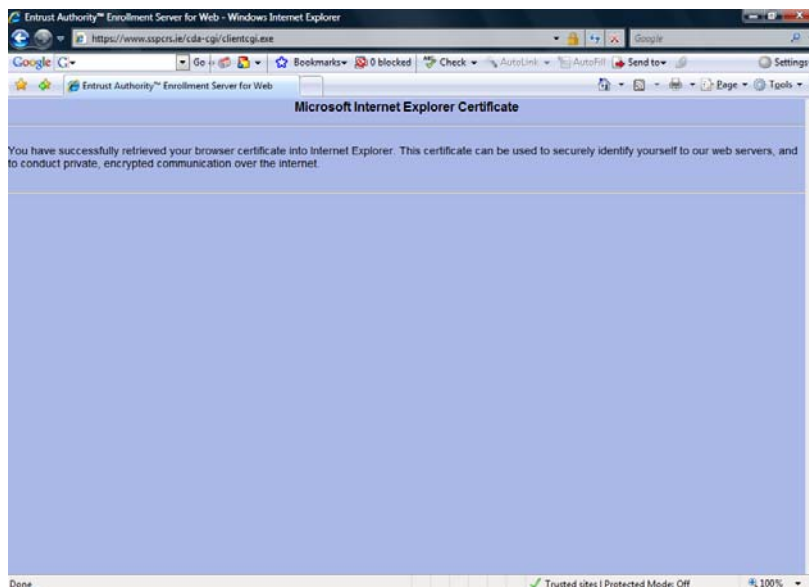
Entrust Authority™ Enrollment Server for Web - Windows Internet Explorer

https://www.sspcrs.ie/cda-cgi/clientcgi.exe

Google

Google G- Go Bookmarks 0 blocked Check AutoLink AutoFill Send to Settings

Entrust Authority™ Enrollment Server for Web

Page Tools

Microsoft Internet Explorer Certificate

You have successfully retrieved your browser certificate into Internet Explorer. This certificate can be used to securely identify yourself to our web servers, and to conduct private, encrypted communication over the internet.

Done

Trusted sites | Protected Mode: Off

100%